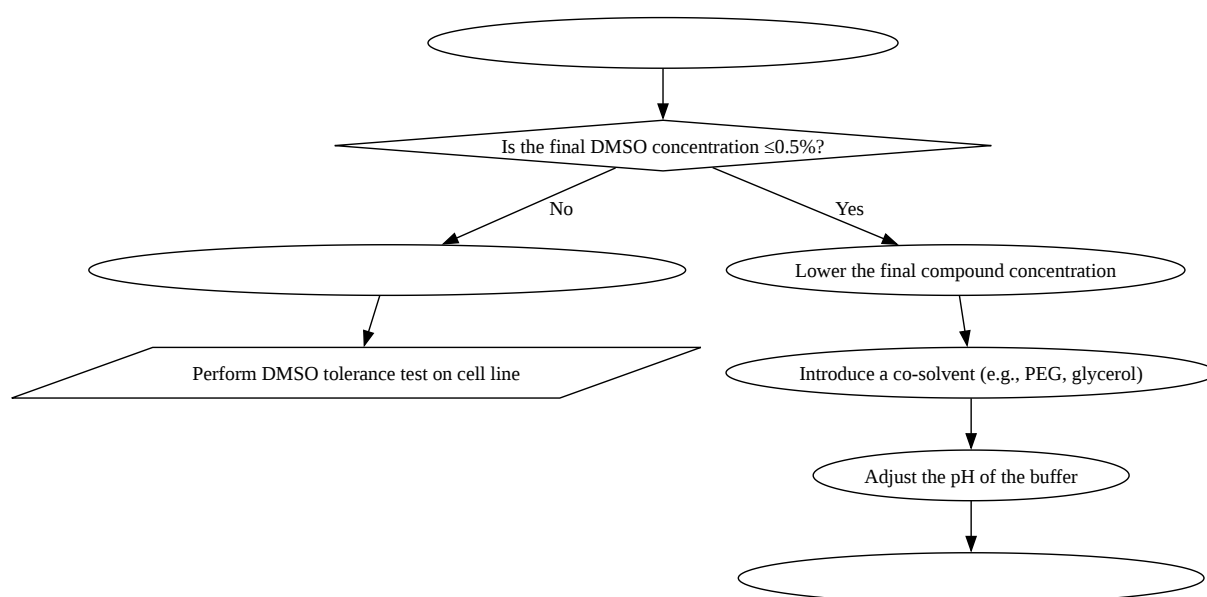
Is the final DMSO concentration ≤0.5%?

No

Yes

Lower the final compound concentration

Perform DMSO tolerance test on cell line

Introduce a co-solvent (e.g., PEG, glycerol)

Adjust the pH of the buffer